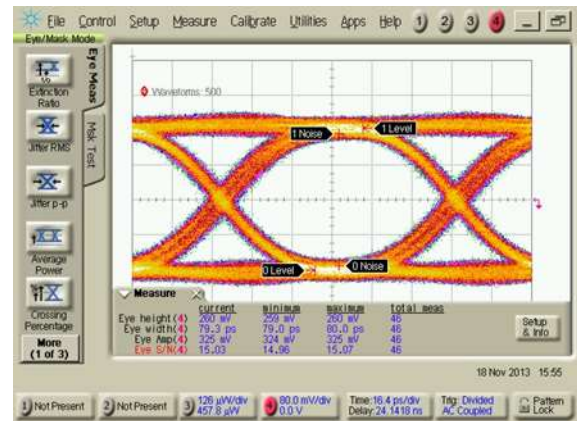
File Control Setup Measure Calibrate Utilities Apps Help 1 2 3 4

Eye/Mask Mode

Extinction Ratio

Jitter RMS

Jitter p-p

Average Power

Crossing Percentage

More (1 of 3)

Eye Meas

Msk Test

Waveforms: 500

1 Noise

1 Level

0 Level

0 Noise

Measure

| | current | minimum | maximum | total meas |
|---|---|---|---|---|
| Eye height(4) | 260 mV | 259 mV | 260 mV | 46 |
| Eye width(4) | 79.3 ps | 79.0 ps | 80.0 ps | 46 |
| Eye Amp(4) | 325 mV | 324 mV | 325 mV | 46 |
| Eye S/N(4) | 15.03 | 14.96 | 15.07 | 46 |

Setup & Info

18 Nov 2013 15:55

1 Not Present

2 Not Present

3 126 µW/div 457.8 µW

4 80.0 mV/div 0.0 V

Time:16.4 ps/div Delay:24.1418 ns

Trig: Divided AC Coupled

Pattern Lock